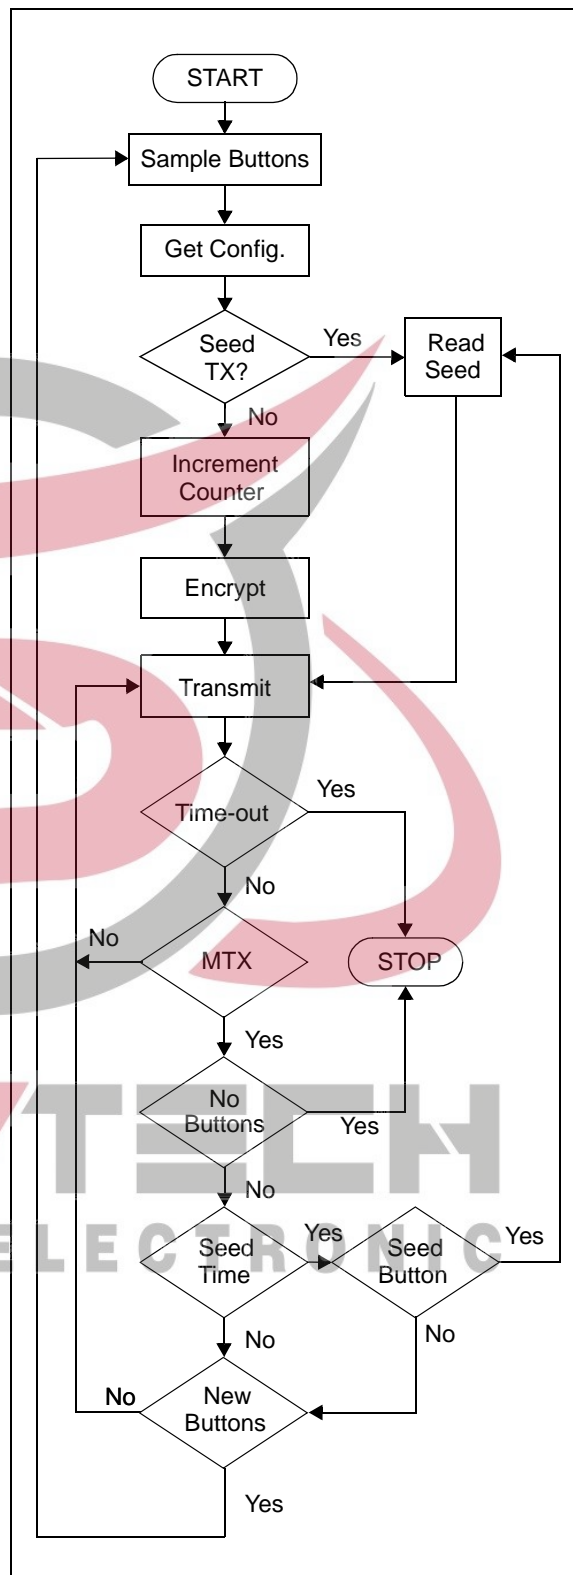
START

Sample Buttons

Get Config.

Seed TX?

Yes

Read Seed

No

Increment Counter

Encrypt

Transmit

Time-out

Yes

No

No

MTX

STOP

Yes

No Buttons

Yes

No

Seed Time

Yes

Seed Button

Yes

No

No

No

New Buttons

Yes

TECH
ELECTRONIC